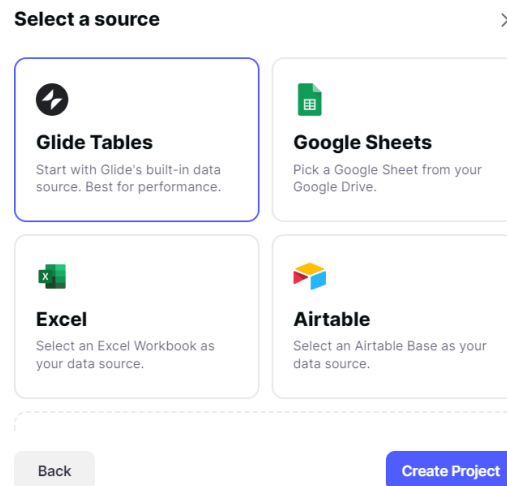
Select a source

Glide Tables
Start with Glide's built-in data source. Best for performance.

Google Sheets
Pick a Google Sheet from your Google Drive.

Excel
Select an Excel Workbook as your data source.

Airtable
Select an Airtable Base as your data source.

Back

Create Project